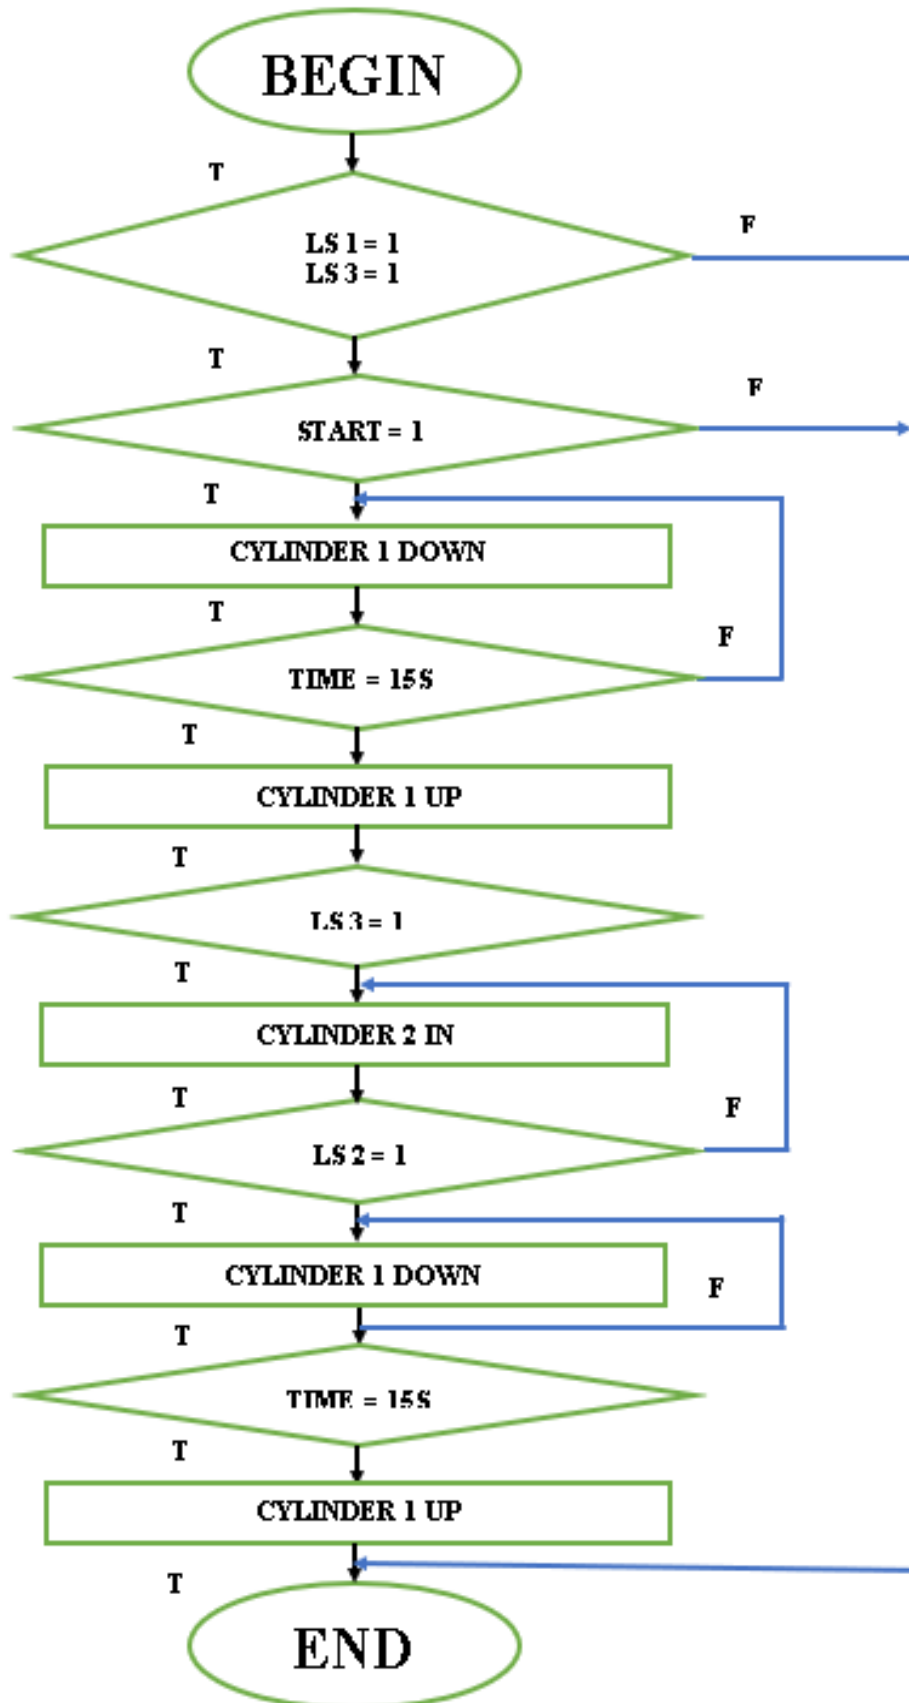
BEGIN

T

LS 1 = 1
LS 3 = 1

F

T

START = 1

F

T

CYLINDER 1 DOWN

T

TIME = 15 S

F

T

CYLINDER 1 UP

T

LS 3 = 1

T

CYLINDER 2 IN

T

LS 2 = 1

F

T

CYLINDER 1 DOWN

F

T

TIME = 15 S

T

CYLINDER 1 UP

T

END